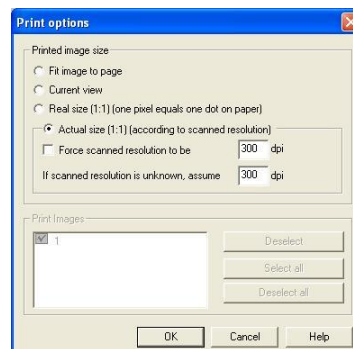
Print options

Printed image size

Fit image to page

Current view

Real size (1:1) (one pixel equals one dot on paper)

Actual size (1:1) (according to scanned resolution)

Force scanned resolution to be 300 dpi

If scanned resolution is unknown, assume 300 dpi

Print Images

1

Deselect

Select all

Deselect all

OK

Cancel

Help